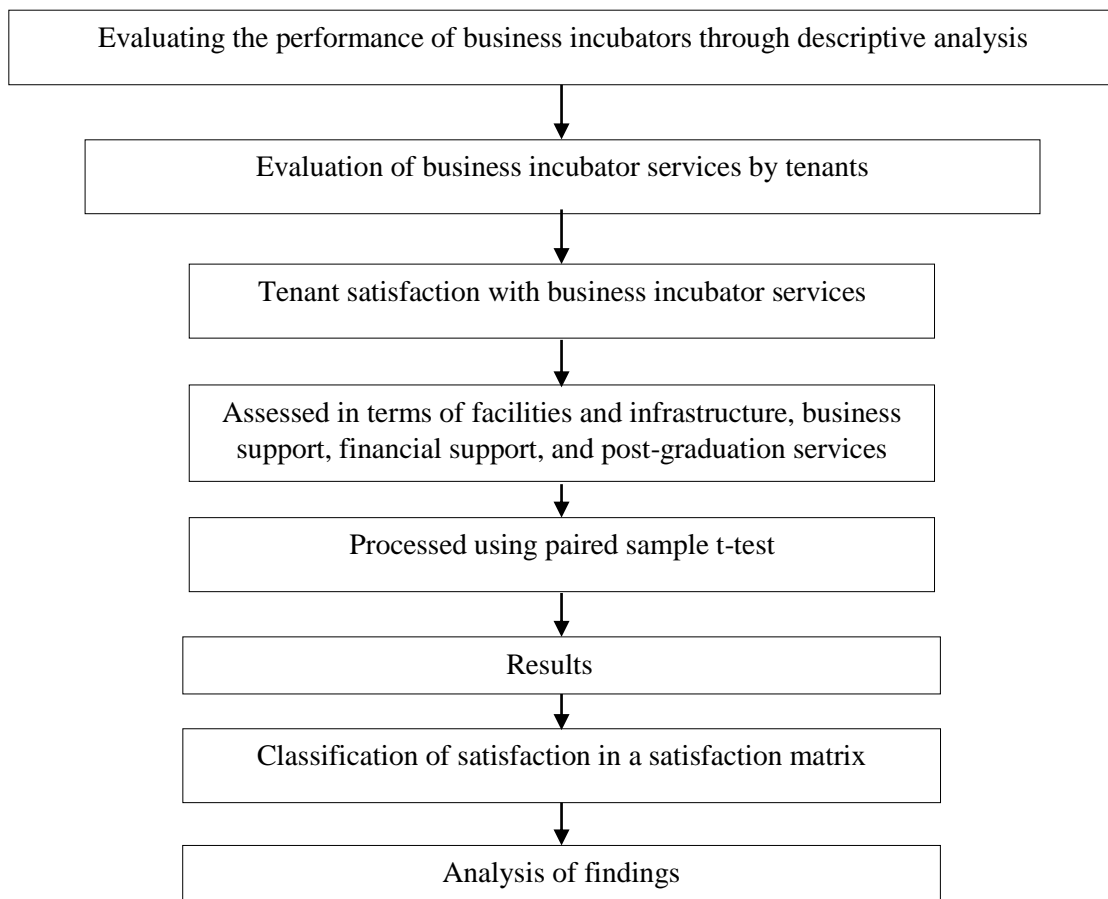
Evaluating the performance of business incubators through descriptive analysis

Evaluation of business incubator services by tenants

Tenant satisfaction with business incubator services

Assessed in terms of facilities and infrastructure, business support, financial support, and post-graduation services

Processed using paired sample t-test

Results

Classification of satisfaction in a satisfaction matrix

Analysis of findings